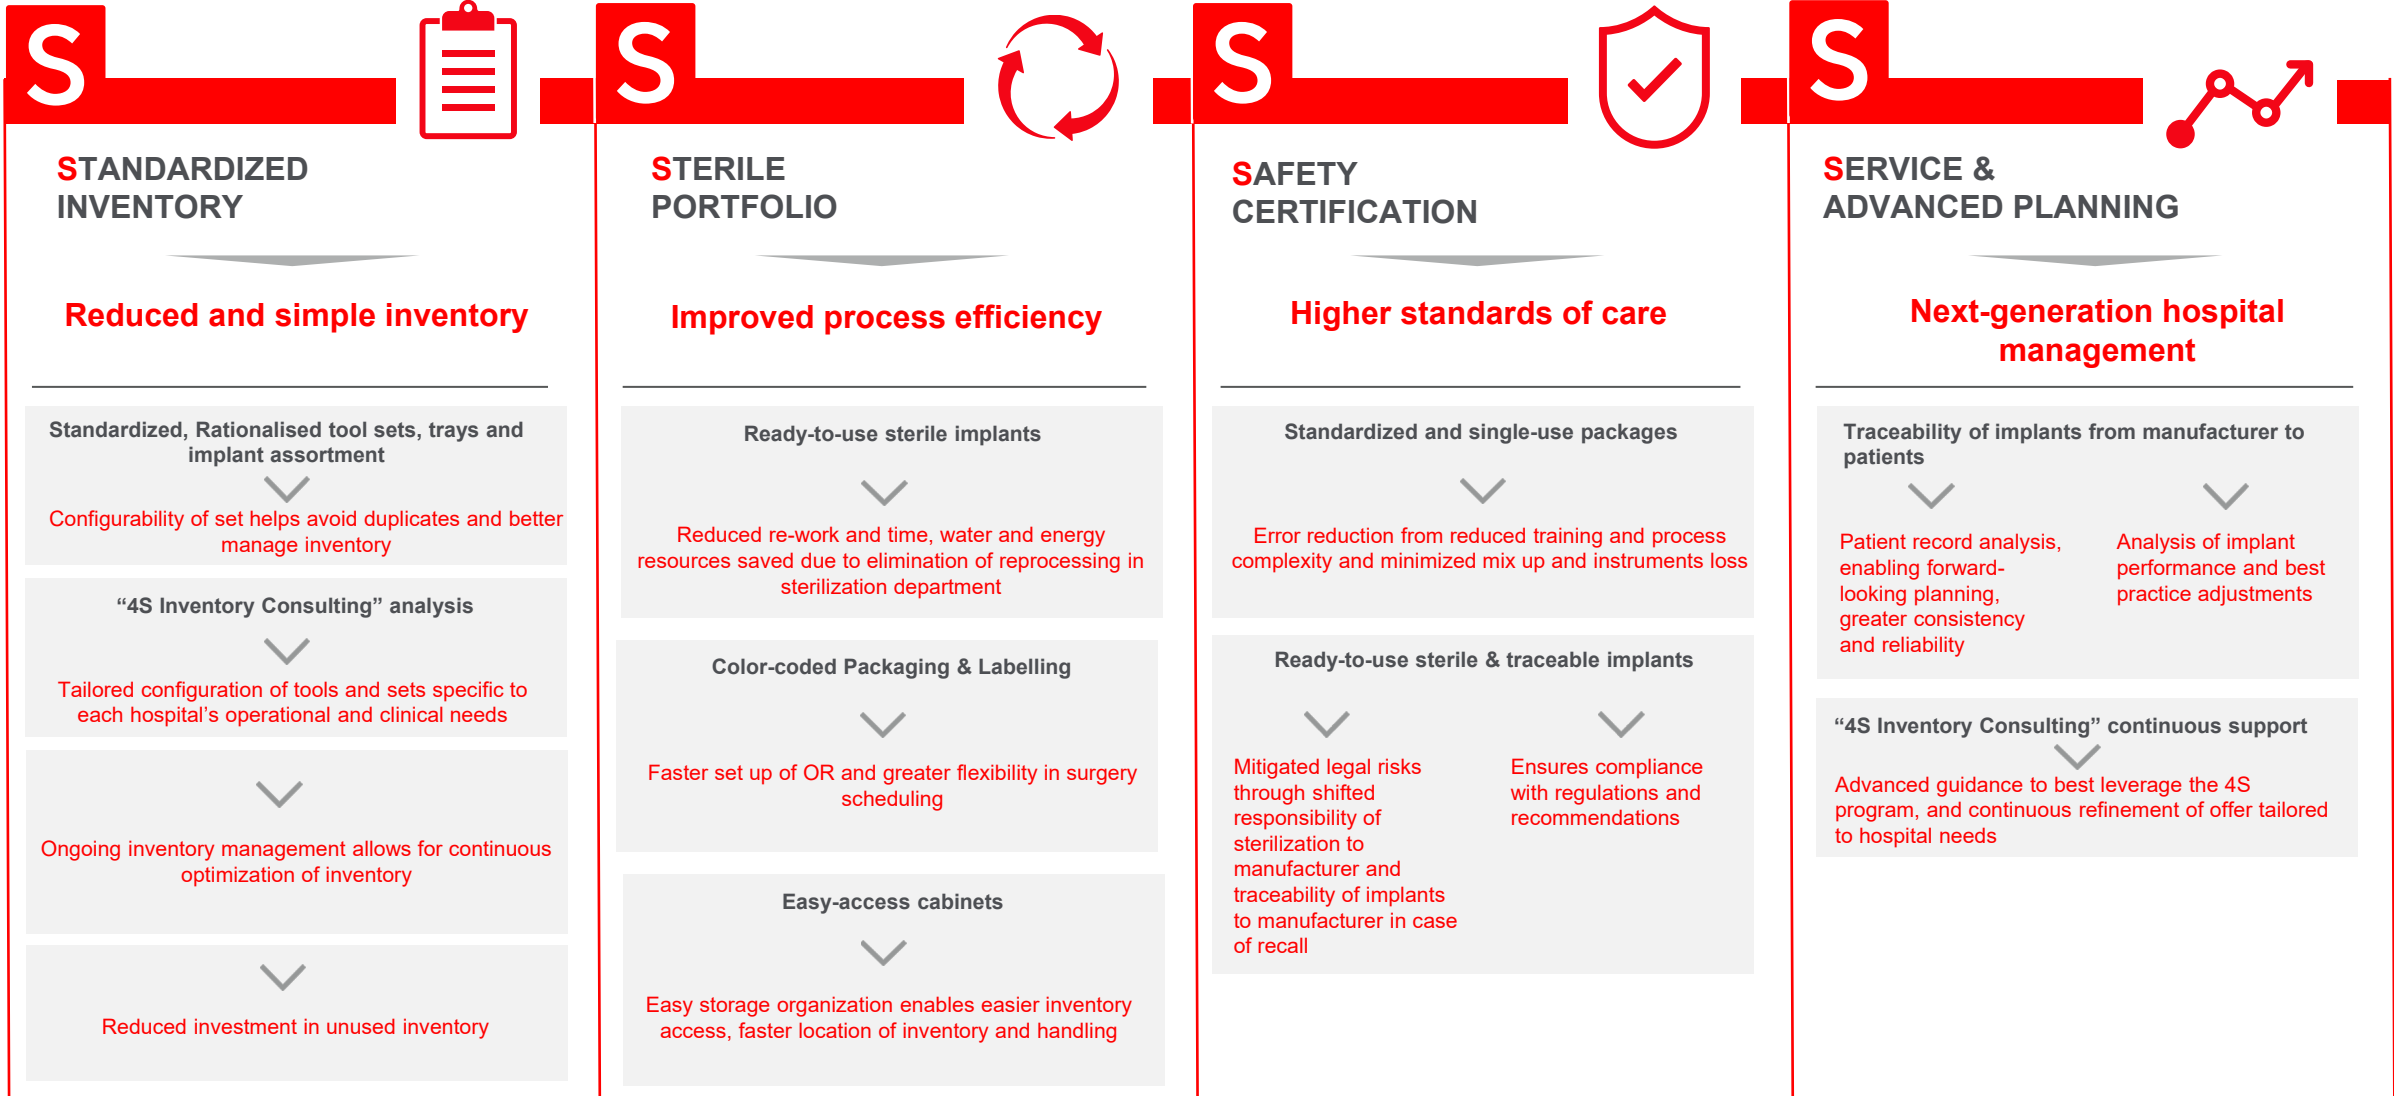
S

STANDARDIZED INVENTORY

Reduced and simple inventory

Standardized, Rationalised tool sets, trays and implant assortment

Configurability of set helps avoid duplicates and better manage inventory

“4S Inventory Consulting” analysis

Tailored configuration of tools and sets specific to each hospital’s operational and clinical needs

Ongoing inventory management allows for continuous optimization of inventory

Reduced investment in unused inventory

S

STERILE PORTFOLIO

Improved process efficiency

Ready-to-use sterile implants

Reduced re-work and time, water and energy resources saved due to elimination of reprocessing in sterilization department

Color-coded Packaging & Labelling

Faster set up of OR and greater flexibility in surgery scheduling

Easy-access cabinets

Easy storage organization enables easier inventory access, faster location of inventory and handling

S

SAFETY CERTIFICATION

Higher standards of care

Standardized and single-use packages

Error reduction from reduced training and process complexity and minimized mix up and instruments loss

Ready-to-use sterile & traceable implants

Mitigated legal risks through shifted responsibility of sterilization to manufacturer and traceability of implants to manufacturer in case of recall

Ensures compliance with regulations and recommendations

S

SERVICE & ADVANCED PLANNING

Next-generation hospital management

Traceability of implants from manufacturer to patients

Patient record analysis, enabling forward-looking planning, greater consistency and reliability

Analysis of implant performance and best practice adjustments

“4S Inventory Consulting” continuous support

Advanced guidance to best leverage the 4S program, and continuous refinement of offer tailored to hospital needs